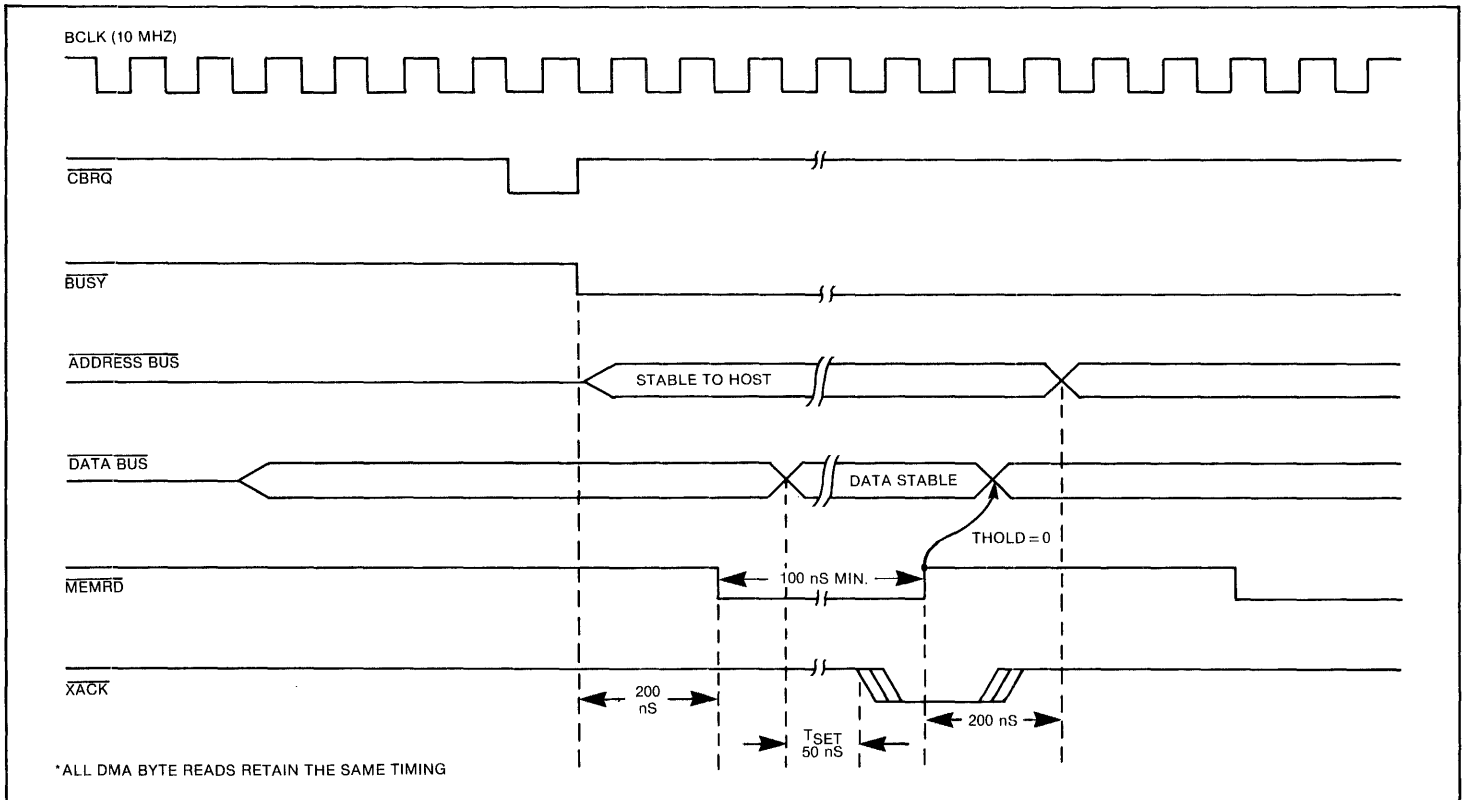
BCLK (10 MHZ)

$\overline{CBRQ}$

$\overline{BUSY}$

$\overline{ADDRESS\ BUS}$

STABLE TO HOST

$\overline{DATA\ BUS}$

DATA STABLE

THOLD = 0

$\overline{MEMRD}$

100 nS MIN.

$\overline{XACK}$

200 nS

$T_{SET}$ 50 nS

200 nS

*ALL DMA BYTE READS RETAIN THE SAME TIMING